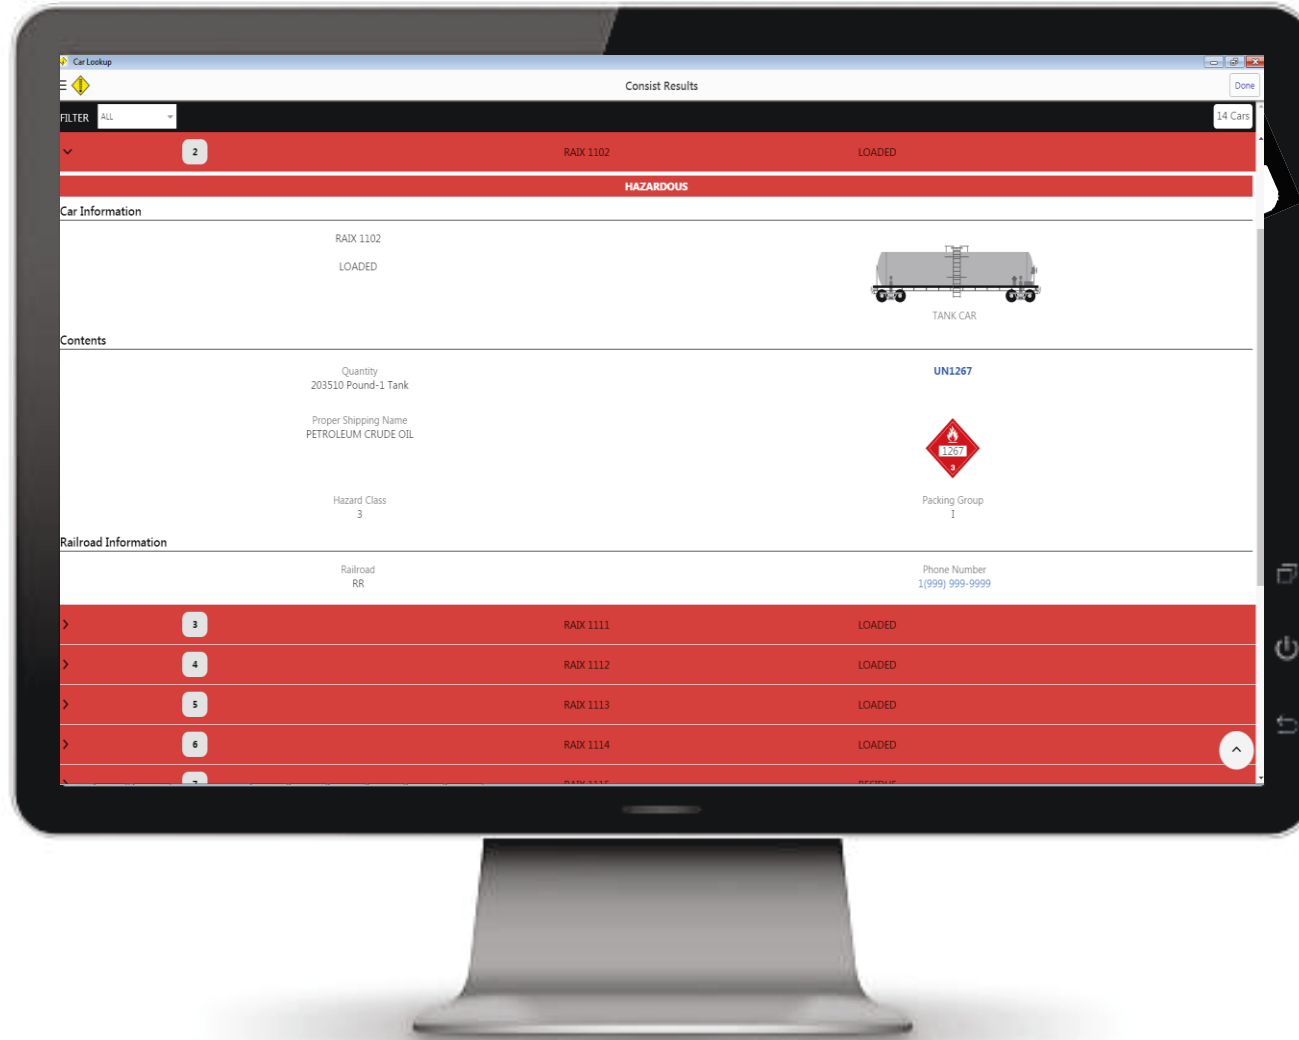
Car Lookup

Consist Results

Done

FILTER ALL

14 Cars

2 RAIX 1102 LOADED

HAZARDOUS

Car Information

RAIX 1102

LOADED

TANK CAR

Contents

Quantity
203510 Pound-1 Tank

UN1267

Proper Shipping Name
PETROLEUM CRUDE OIL

1267
3

Hazard Class
3

Packing Group
I

Railroad Information

Railroad
RR

Phone Number
1(999) 999-9999

3 RAIX 1111 LOADED

4 RAIX 1112 LOADED

5 RAIX 1113 LOADED

6 RAIX 1114 LOADED

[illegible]